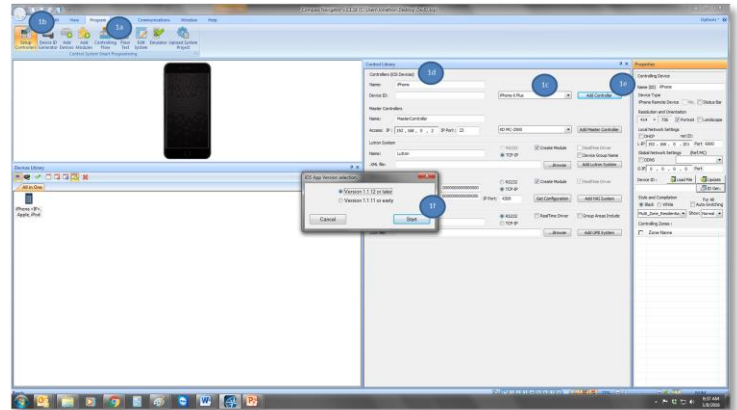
1b 3a 3d 1c 1e 1f

View Program Communications Window Help

Options

Setup Controller Device ID Generator Add Devices Add Modules Controlling Flow Place Text Edit System Emulator Upload System Project

Control System Smart Programming

Control Library

Controllers (iOS Devices)

Name: iPhone

Device ID:

iPhone 6 Plus

Add Controller

Master Controllers

Name: MasterController

Access: IP: 192 . 168 . 0 . 2 IP Port: 22

RD MC-2000

Add Master Controller

Lutron System

Name: Lutron

RS232

TCP-IP

Create Module

RealTime Driver

Device Group Name

URL file:

Browse

Add Lutron System

RS232

TCP-IP

Create Module

RealTime Driver

IP Port: 4998

Get Configuration

Add HAI System

RS232

TCP-IP

RealTime Driver

Group Areas Include

Browse

Add UPB System

iOS App Version selection

Version 1.1.12 or later

Version 1.1.11 or early

Cancel

Start

Device Library

All in One

iPhone / iPod / Apple iPod

Properties

Controlling Device

Name (ID): iPhone

Device Type

iPhone Remote Device

Status Bar

Resolution and Orientation

Portrait

Landscape

Local Network Settings

DHCP

Port: 4000

Global Network Settings

DDNS

Port

Device ID:

Load File

Update

Style and Compilation

Black

White

Auto-Switching

Show: Normal

Controlling Zones

Zone Name

8:57 AM